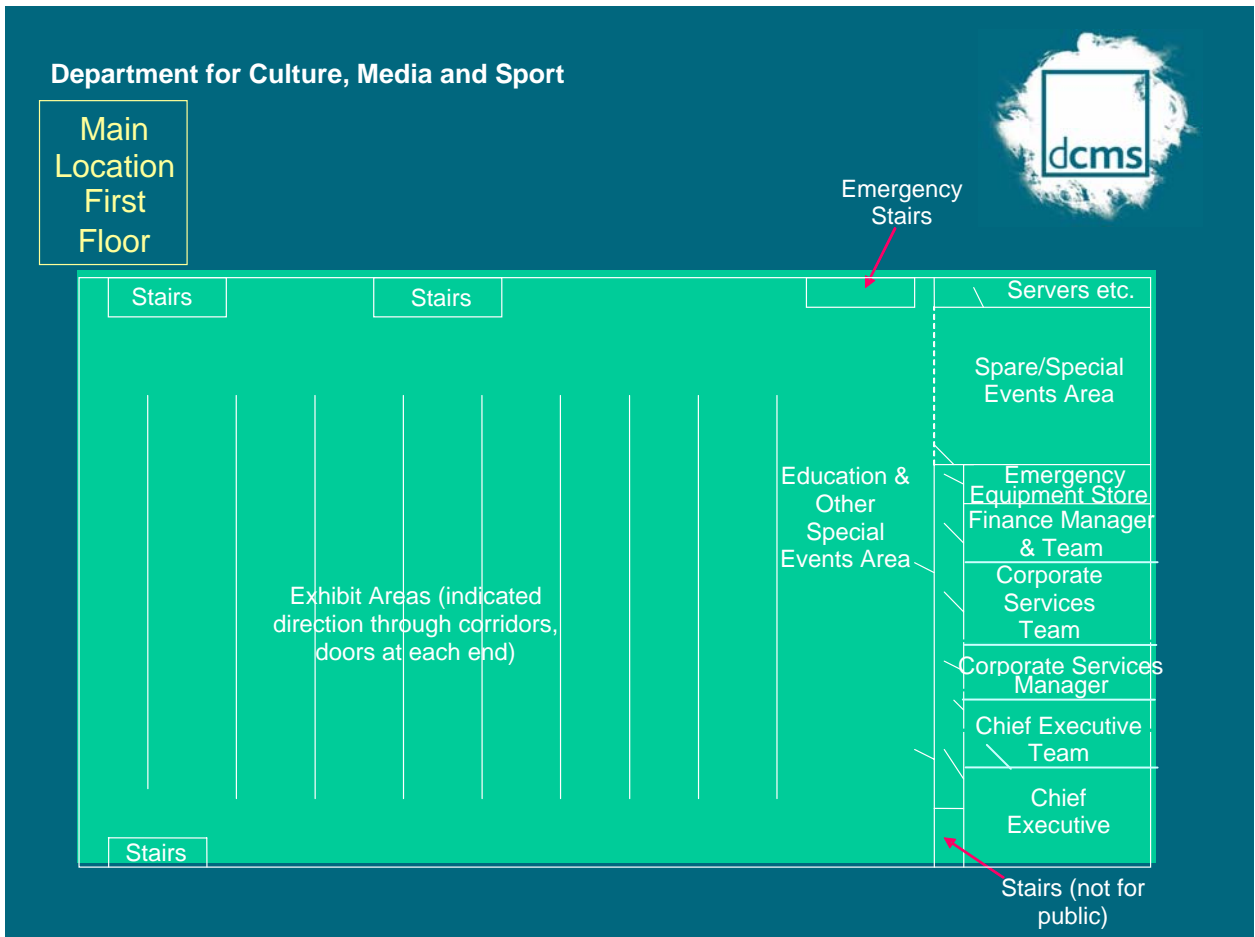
Department for Culture, Media and Sport

Main Location First Floor

dcms

Emergency Stairs

Stairs

Stairs

Servers etc.

Spare/Special Events Area

Emergency Equipment Store

Finance Manager & Team

Education & Other Special Events Area

Corporate Services Team

Exhibit Areas (indicated direction through corridors, doors at each end)

Corporate Services Manager

Chief Executive Team

Chief Executive

Stairs

Stairs (not for public)